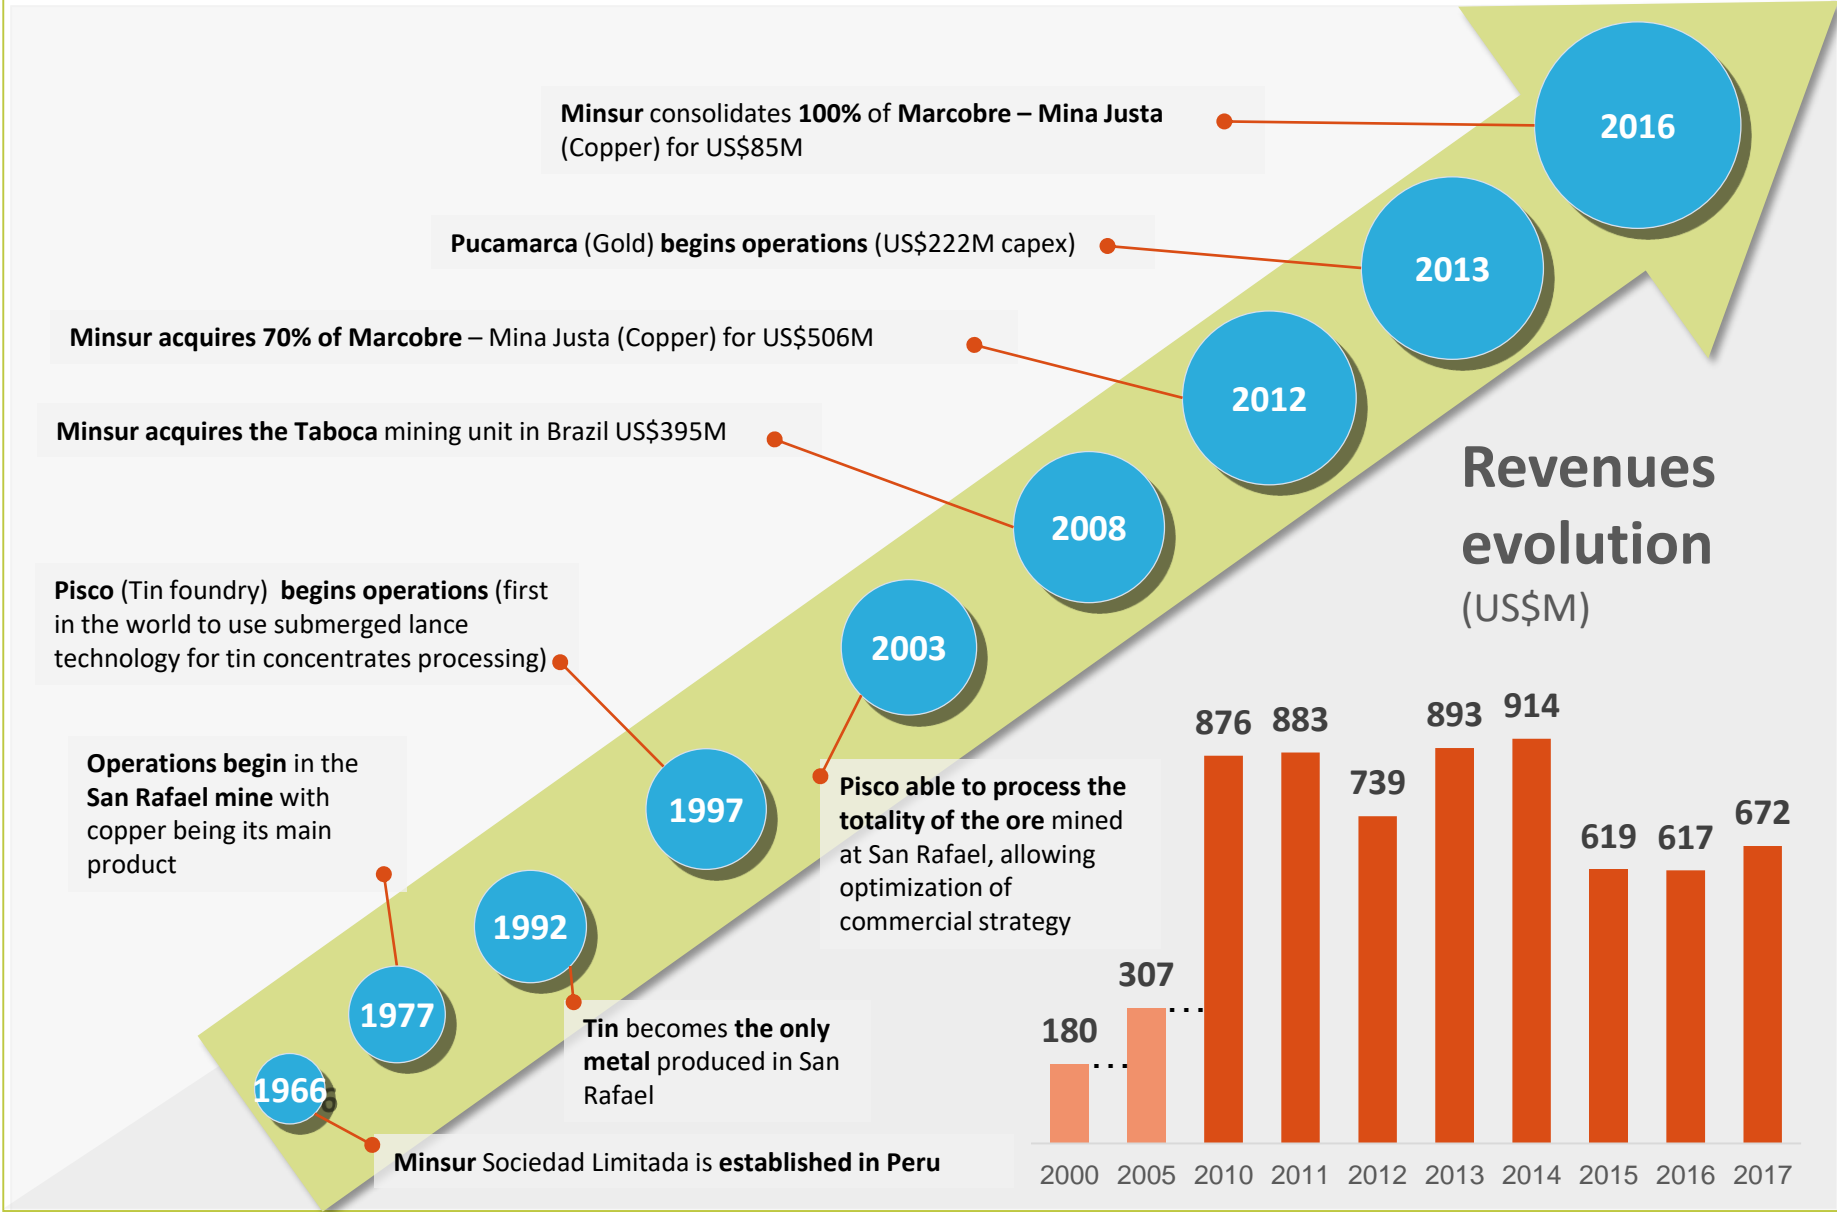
Minsur consolidates 100% of Marcobre – Mina Justa (Copper) for US$85M

2016

Pucamarca (Gold) begins operations (US$222M capex)

2013

Minsur acquires 70% of Marcobre – Mina Justa (Copper) for US$506M

2012

Minsur acquires the Taboca mining unit in Brazil US$395M

2008

Revenues evolution (US$M)

Pisco (Tin foundry) begins operations (first in the world to use submerged lance technology for tin concentrates processing)

2003

Operations begin in the San Rafael mine with copper being its main product

1997

Pisco able to process the totality of the ore mined at San Rafael, allowing optimization of commercial strategy

1992

1977

Tin becomes the only metal produced in San Rafael

1966

Minsur Sociedad Limitada is established in Peru

| 2000 | 2005 | 2010 | 2011 | 2012 | 2013 | 2014 | 2015 | 2016 | 2017 |
|---|---|---|---|---|---|---|---|---|---|
| 180 | 307 | 876 | 883 | 739 | 893 | 914 | 619 | 617 | 672 |